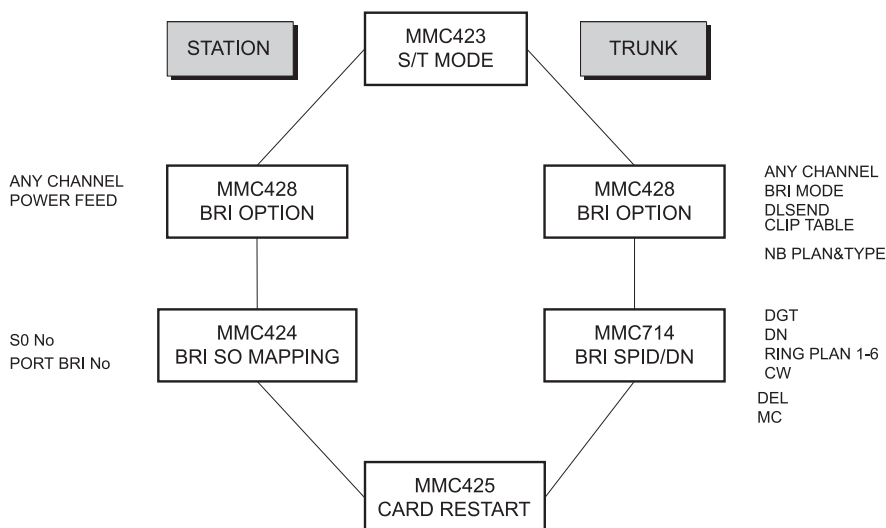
STATION

MMC423
S/T MODE

TRUNK

ANY CHANNEL
POWER FEED

MMC428
BRI OPTION

MMC428
BRI OPTION

ANY CHANNEL
BRI MODE
DLSEND
CLIP TABLE

NB PLAN&TYPE

S0 No
PORT BRI No

MMC424
BRI SO MAPPING

MMC714
BRI SPID/DN

DGT
DN
RING PLAN 1-6
CW
DEL
MC

MMC425
CARD RESTART